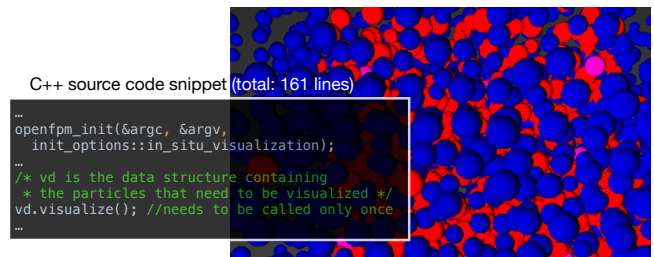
C++ source code snippet (total: 161 lines)

…
openfpm_init(&argc, &argv,
  init_options::in_situ_visualization);
…
/* vd is the data structure containing
 * the particles that need to be visualized */
vd.visualize(); //needs to be called only once
…